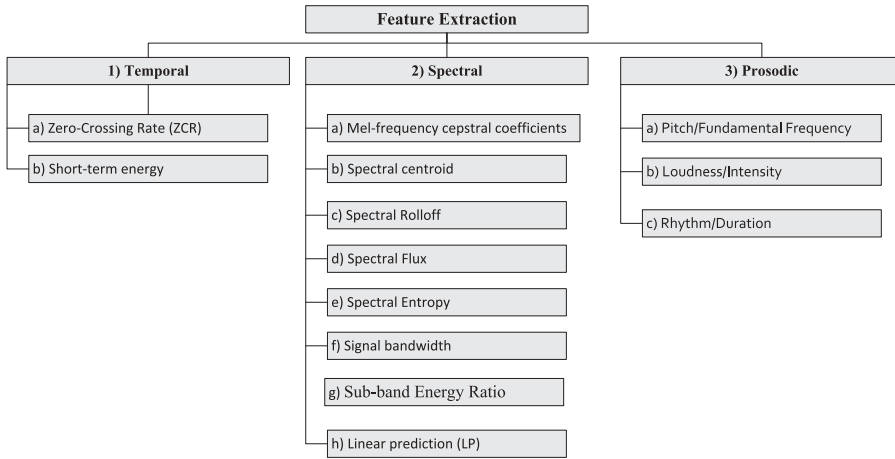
Feature Extraction

1) Temporal

a) Zero-Crossing Rate (ZCR)

b) Short-term energy

2) Spectral

a) Mel-frequency cepstral coefficients

b) Spectral centroid

c) Spectral Rolloff

d) Spectral Flux

e) Spectral Entropy

f) Signal bandwidth

g) Sub-band Energy Ratio

h) Linear prediction (LP)

3) Prosodic

a) Pitch/Fundamental Frequency

b) Loudness/Intensity

c) Rhythm/Duration